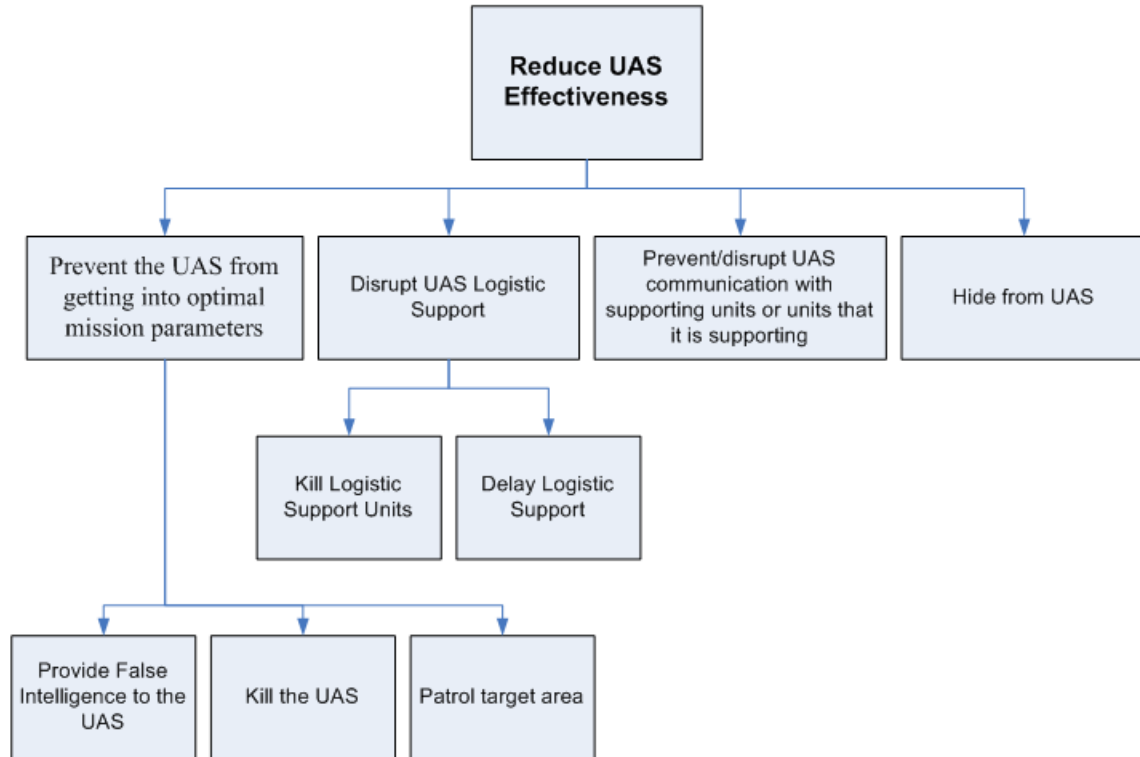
Reduce UAS Effectiveness

Prevent the UAS from getting into optimal mission parameters

Disrupt UAS Logistic Support

Prevent/disrupt UAS communication with supporting units or units that it is supporting

Hide from UAS

Kill Logistic Support Units

Delay Logistic Support

Provide False Intelligence to the UAS

Kill the UAS

Patrol target area